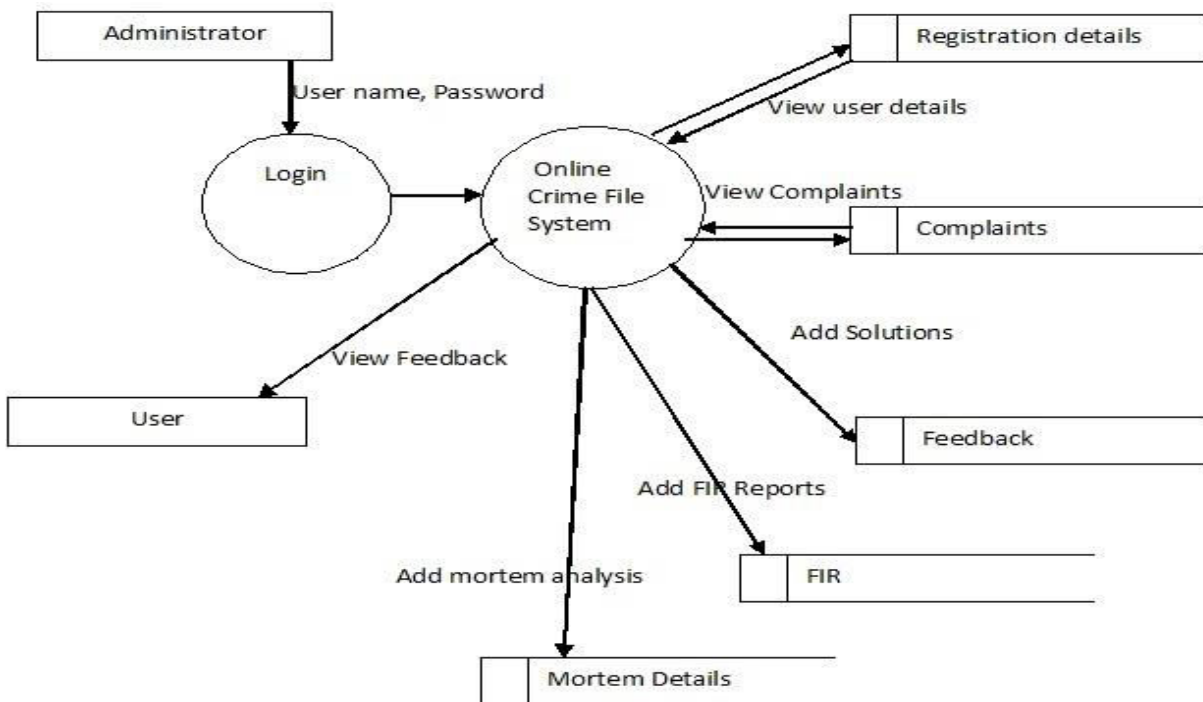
Administrator

User name, Password

Login

Online Crime File System

Registration details

View user details

View Complaints

Complaints

Add Solutions

View Feedback

User

Feedback

Add FIR Reports

FIR

Add mortem analysis

Mortem Details